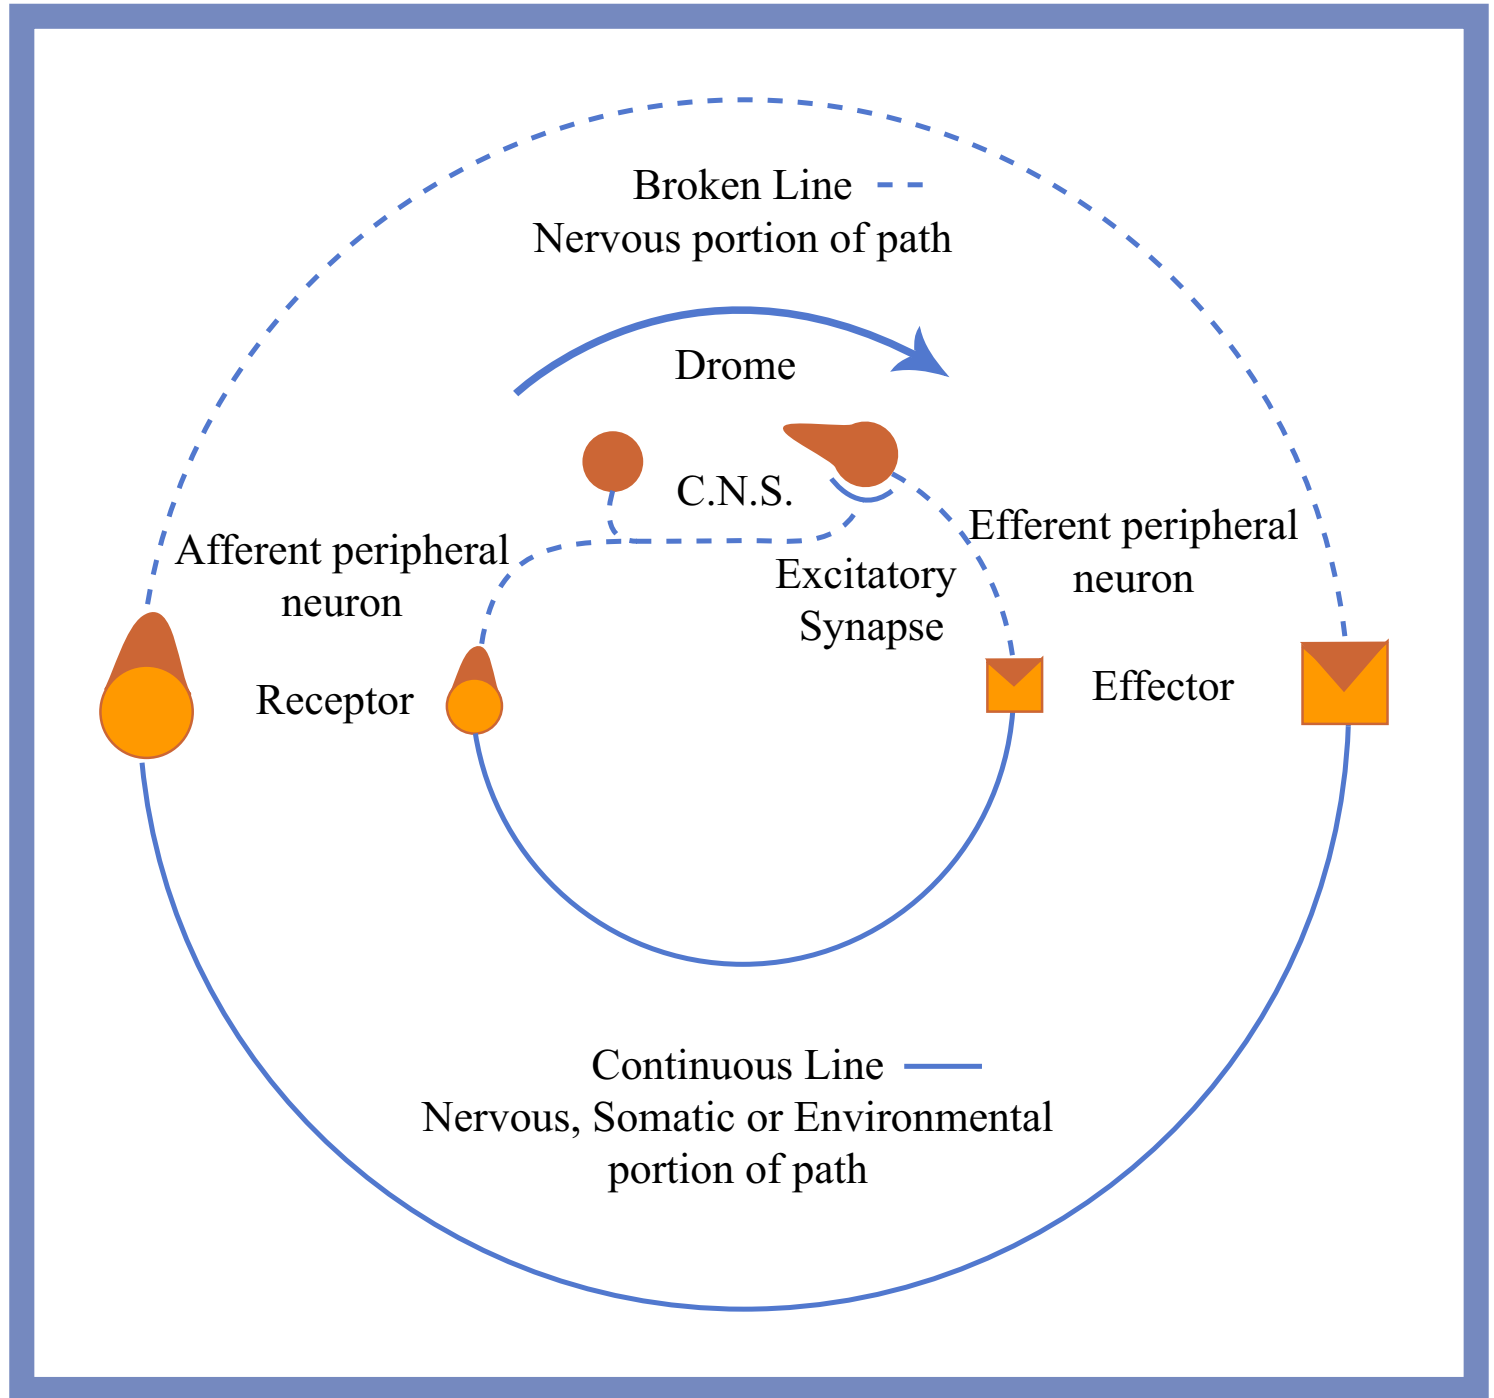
Broken Line
Nervous portion of path

Drome

C.N.S.

Afferent peripheral neuron

Efferent peripheral neuron

Excitatory Synapse

Receptor

Effector

Continuous Line
Nervous, Somatic or Environmental portion of path